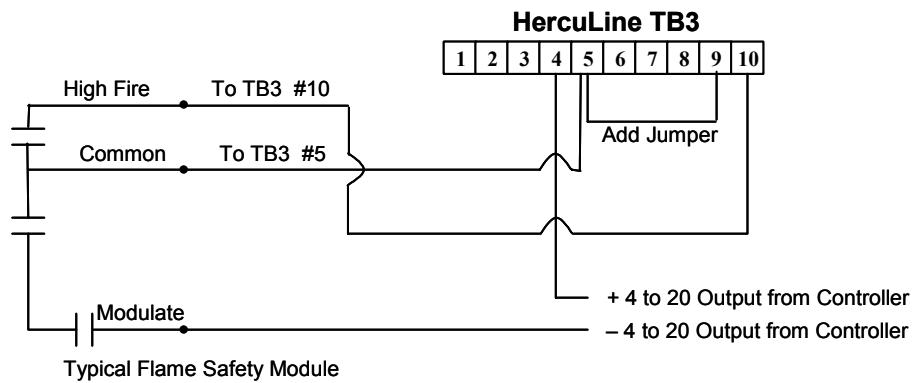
HercuLine TB3

| 1 | 2 | 3 | 4 | 5 | 6 | 7 | 8 | 9 | 10 |
|---|---|---|---|---|---|---|---|---|---|

High Fire To TB3 #10

Add Jumper

Common To TB3 #5

+ 4 to 20 Output from Controller

Modulate

– 4 to 20 Output from Controller

Typical Flame Safety Module